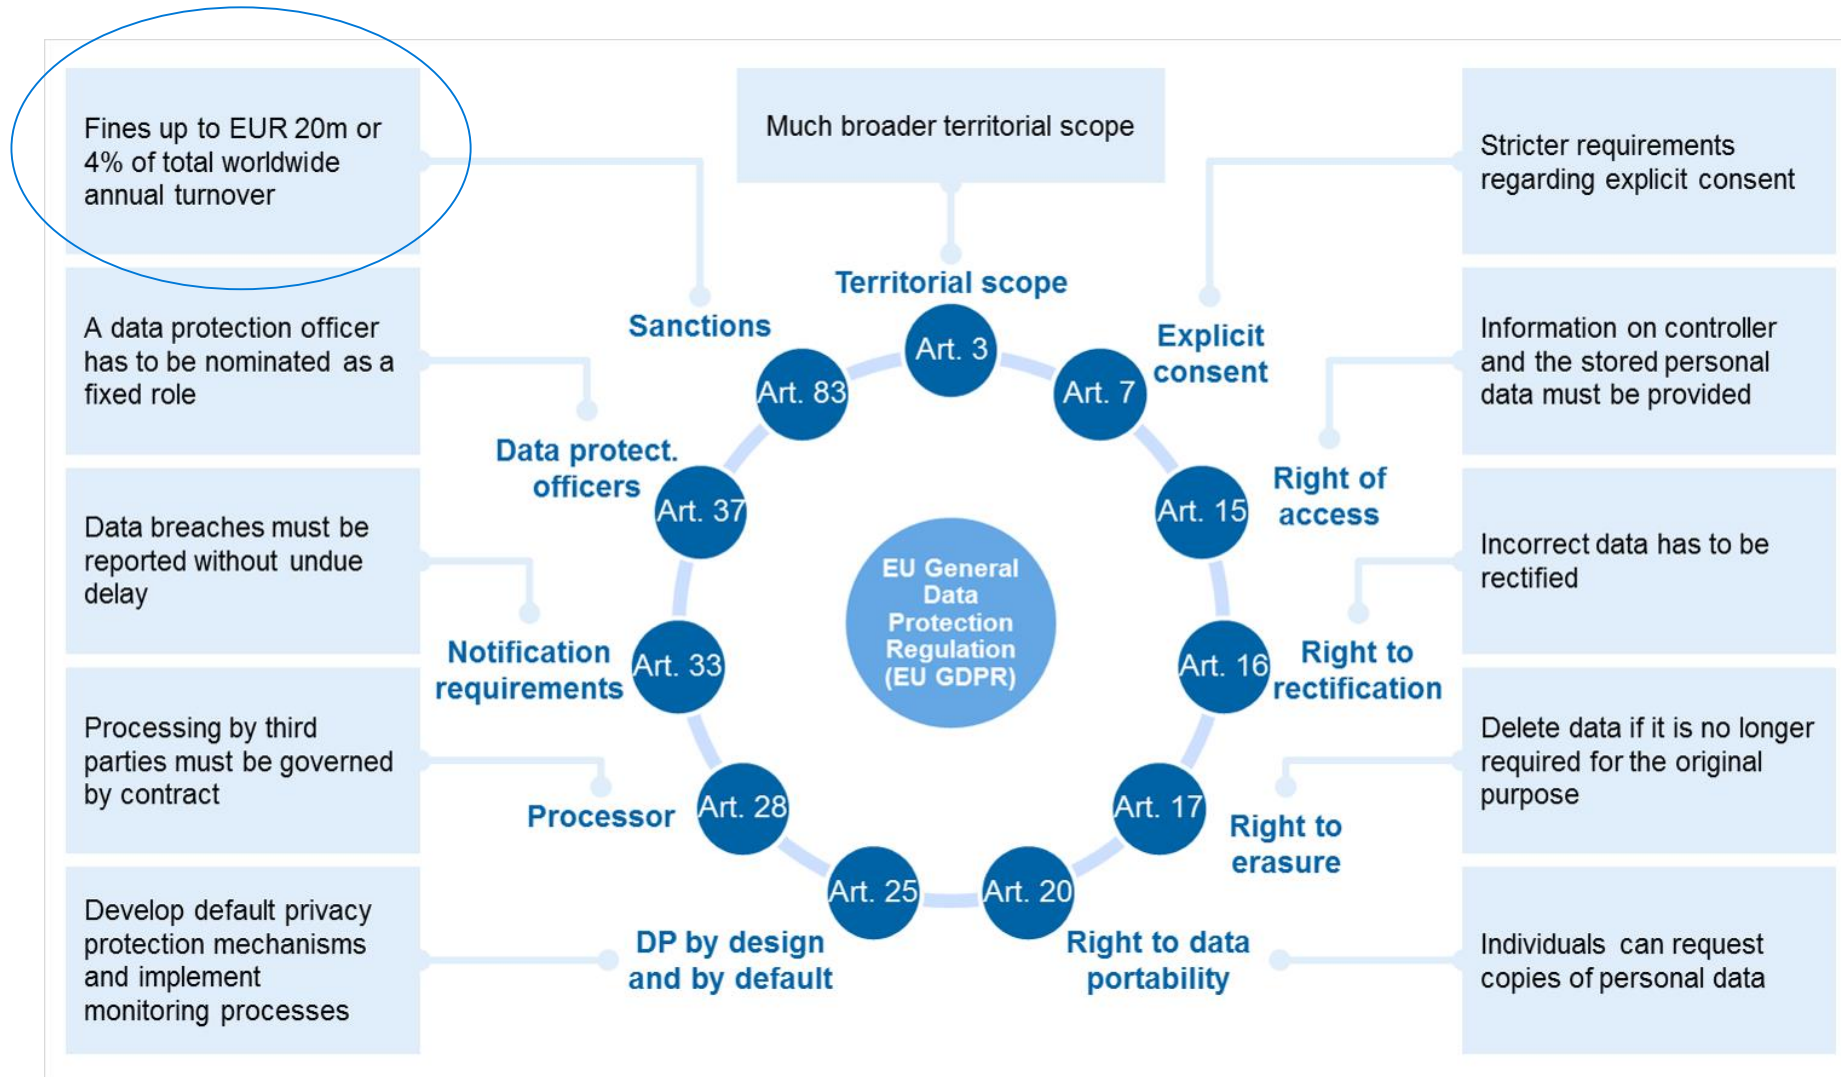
Fines up to EUR 20m or 4% of total worldwide annual turnover

Much broader territorial scope

Stricter requirements regarding explicit consent

A data protection officer has to be nominated as a fixed role

Information on controller and the stored personal data must be provided

Data breaches must be reported without undue delay

Incorrect data has to be rectified

Processing by third parties must be governed by contract

Delete data if it is no longer required for the original purpose

Develop default privacy protection mechanisms and implement monitoring processes

Individuals can request copies of personal data

Territorial scope

Art. 3

Explicit consent

Art. 7

Right of access

Art. 15

Right to rectification

Art. 16

Right to erasure

Art. 17

Right to data portability

Art. 20

DP by design and by default

Art. 25

Processor

Art. 28

Notification requirements

Art. 33

Data protect. officers

Art. 37

Sanctions

Art. 83

EU General Data Protection Regulation (EU GDPR)